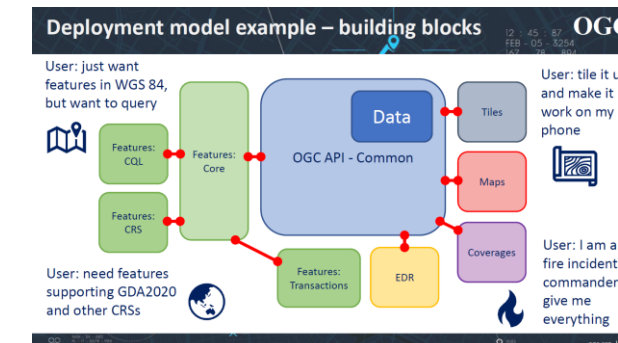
Deployment model example – building blocks

OGC

User: just want features in WGS 84, but want to query

Features: CQL

Features: CRS

Features: Core

Data

OGC API - Common

Tiles

Maps

Coverages

EDR

Features: Transactions

User: tile it u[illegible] and make it work on my phone

User: need features supporting GDA2020 and other CRSs

User: I am a fire incident commander give me everything